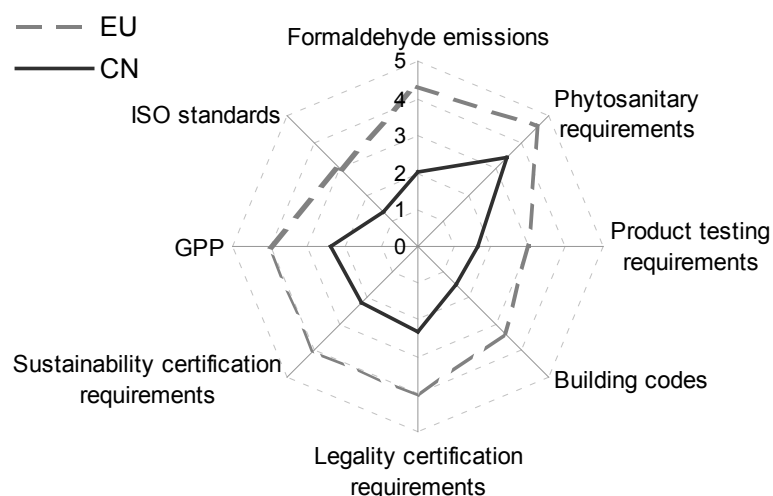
EU
CN
Formaldehyde emissions
5
4
3
2
1
0
Phytosanitary requirements
ISO standards
Product testing requirements
GPP
Building codes
Sustainability certification requirements
Legality certification requirements